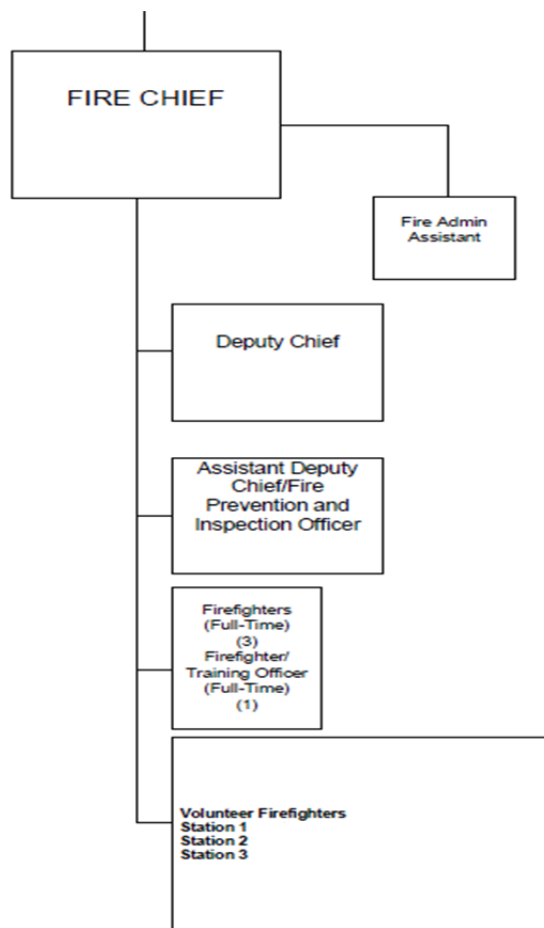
FIRE CHIEF

Fire Admin Assistant

Deputy Chief

Assistant Deputy Chief/Fire Prevention and Inspection Officer

Firefighters (Full-Time) (3)
Firefighter/ Training Officer (Full-Time) (1)

Volunteer Firefighters
Station 1
Station 2
Station 3